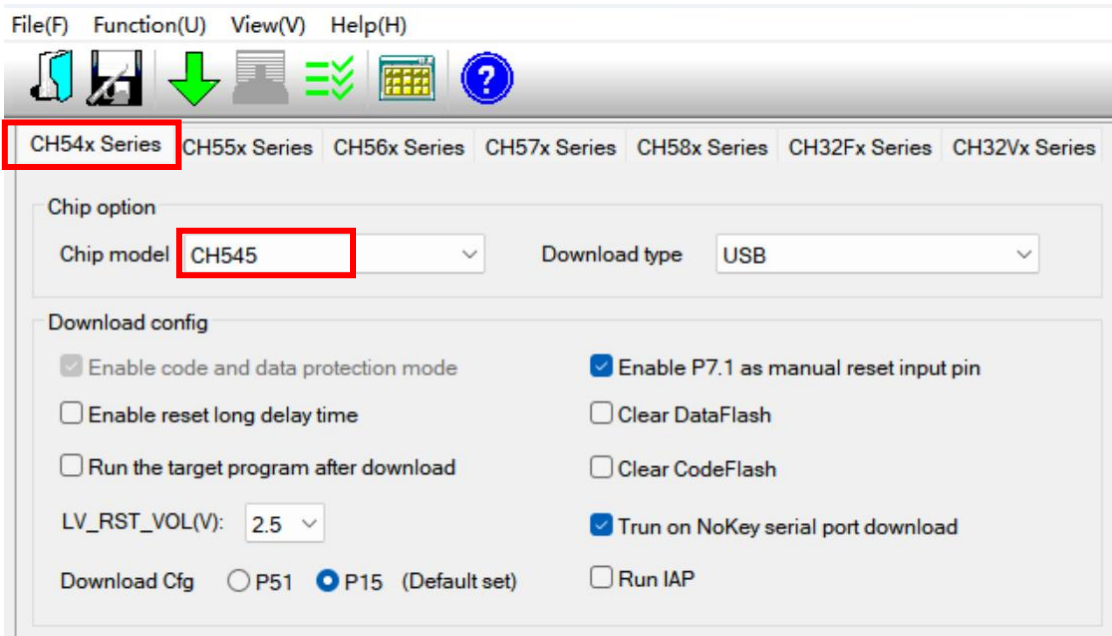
File(F) Function(U) View(V) Help(H)

CH54x Series CH55x Series CH56x Series CH57x Series CH58x Series CH32Fx Series CH32Vx Series

Chip option

Chip model CH545

Download type USB

Download config

Enable code and data protection mode

Enable P7.1 as manual reset input pin

Enable reset long delay time

Clear DataFlash

Run the target program after download

Clear CodeFlash

LV_RST_VOL(V): 2.5

Trun on NoKey serial port download

Download Cfg P51 P15 (Default set)

Run IAP